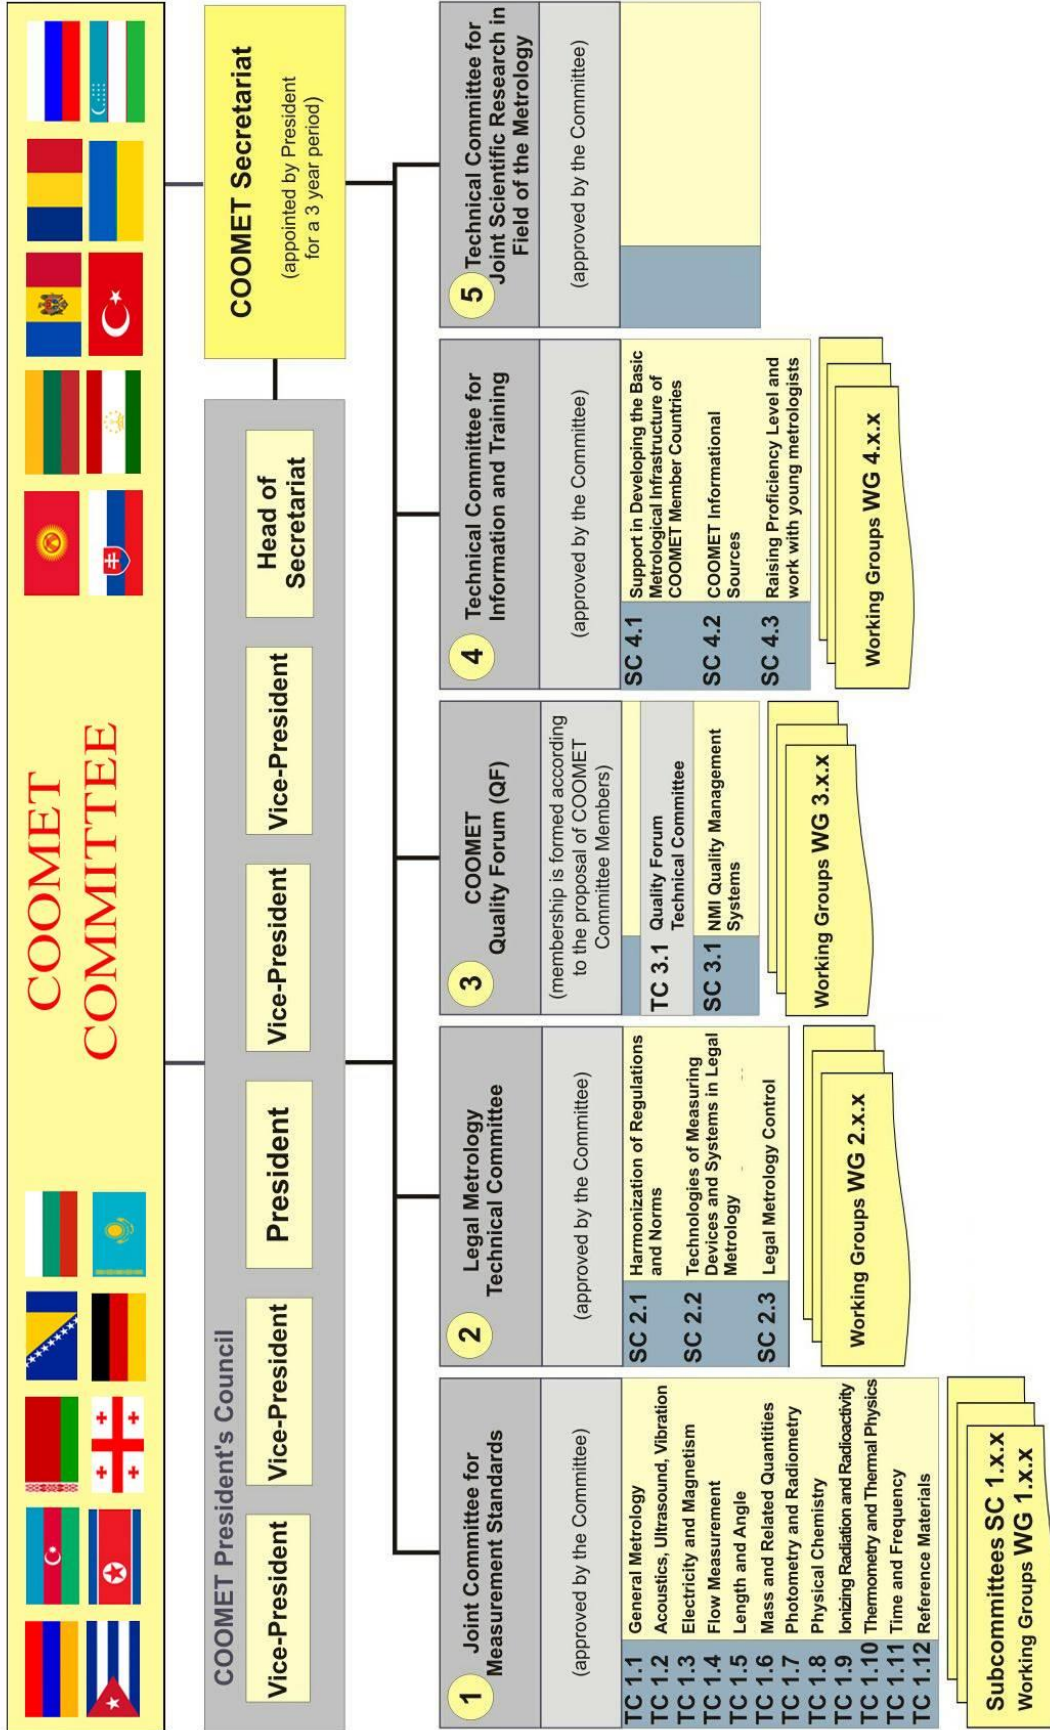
COOMET COMMITTEE

COOMET Secretariat
(appointed by President for a 3 year period)

COOMET President's Council

Vice-President
Vice-President
President
Vice-President
Vice-President
Head of Secretariat

1 Joint Committee for Measurement Standards
(approved by the Committee)
TC 1.1 General Metrology
TC 1.2 Acoustics, Ultrasound, Vibration
TC 1.3 Electricity and Magnetism
TC 1.4 Flow Measurement
TC 1.5 Length and Angle
TC 1.6 Mass and Related Quantities
TC 1.7 Photometry and Radiometry
TC 1.8 Physical Chemistry
TC 1.9 Ionizing Radiation and Radioactivity
TC 1.10 Thermometry and Thermal Physics
TC 1.11 Time and Frequency
TC 1.12 Reference Materials
Subcommittees SC 1.x.x
Working Groups WG 1.x.x

2 Legal Metrology Technical Committee
(approved by the Committee)
SC 2.1 Harmonization of Regulations and Norms
SC 2.2 Technologies of Measuring Devices and Systems in Legal Metrology
SC 2.3 Legal Metrology Control
Working Groups WG 2.x.x

3 COOMET Quality Forum (QF)
(membership is formed according to the proposal of COOMET Committee Members)
TC 3.1 Quality Forum Technical Committee
SC 3.1 NMI Quality Management Systems
Working Groups WG 3.x.x

4 Technical Committee for Information and Training
(approved by the Committee)
SC 4.1 Support in Developing the Basic Metrological Infrastructure of COOMET Member Countries
SC 4.2 COOMET Informational Sources
SC 4.3 Raising Proficiency Level and work with young metrologists
Working Groups WG 4.x.x

5 Technical Committee for Joint Scientific Research in Field of the Metrology
(approved by the Committee)